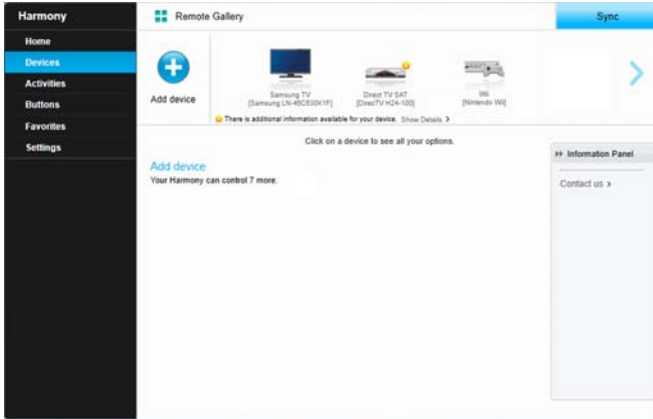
Harmony
Home
Devices
Activities
Buttons
Favorites
Settings

Remote Gallery

Sync

Add device

Samsung TV
[Samsung LN-46C630K1F]

Direct TV SAT
[DirecTV H24-100]

Wii
[Nintendo Wii]

There is additional information available for your device. Show Details >

Click on a device to see all your options.

Add device
Your Harmony can control 7 more.

Information Panel

Contact us >